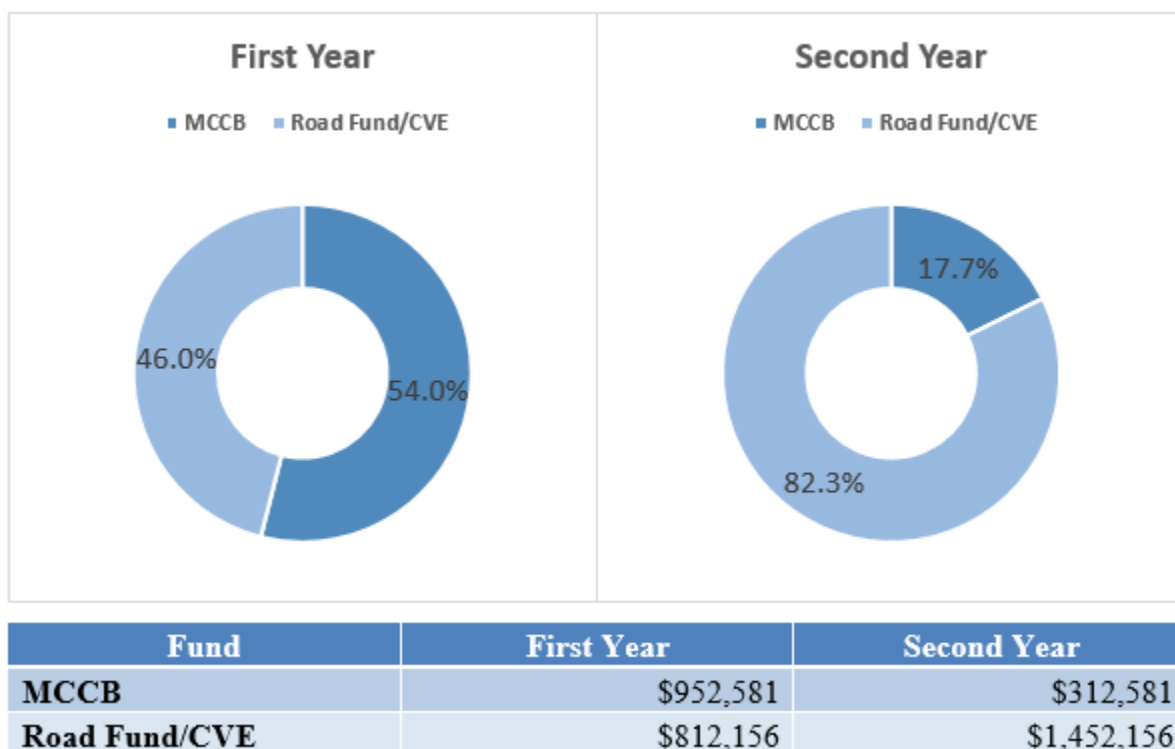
First Year

MCCB Road Fund/CVE

46.0%

54.0%

Second Year

MCCB Road Fund/CVE

17.7%

82.3%

| Fund | First Year | Second Year |
|---|---|---|
| MCCB | \$952,581 | \$312,581 |
| Road Fund/CVE | \$812,156 | \$1,452,156 |